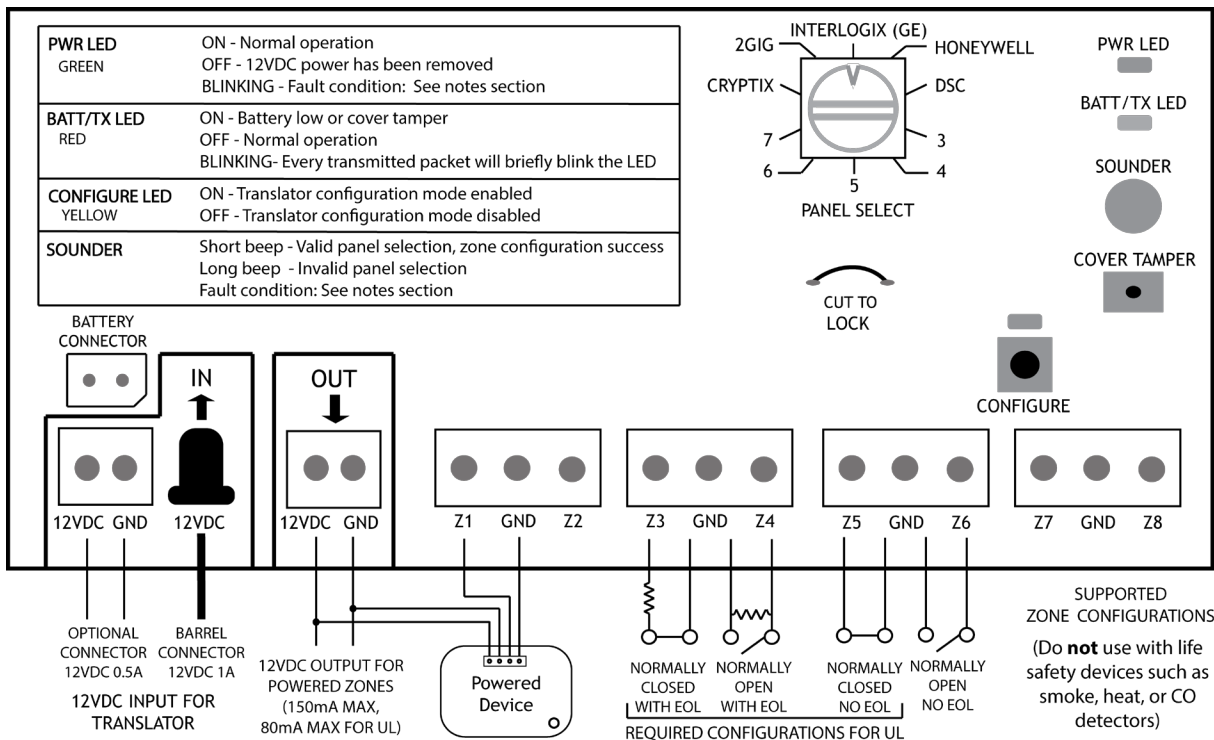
| | |
|---|---|
| PWR LED GREEN | ON - Normal operation<br>OFF - 12VDC power has been removed<br>BLINKING - Fault condition: See notes section |
| BATT/TX LED RED | ON - Battery low or cover tamper<br>OFF - Normal operation<br>BLINKING- Every transmitted packet will briefly blink the LED |
| CONFIGURE LED YELLOW | ON - Translator configuration mode enabled<br>OFF - Translator configuration mode disabled |
| SOUNDER | Short beep - Valid panel selection, zone configuration success<br>Long beep - Invalid panel selection<br>Fault condition: See notes section |

2GIG
INTERLOGIX (GE)
HONEYWELL
CRYPTIX
DSC
7
3
6
5
4
PANEL SELECT

PWR LED
BATT/TX LED
SOUNDER
COVER TAMPER

CUT TO LOCK

CONFIGURE

BATTERY CONNECTOR

IN

OUT

12VDC GND 12VDC

12VDC GND

Z1 GND Z2

Z3 GND Z4

Z5 GND Z6

Z7 GND Z8

OPTIONAL CONNECTOR 12VDC 0.5A

BARREL CONNECTOR 12VDC 1A

12VDC INPUT FOR TRANSLATOR

12VDC OUTPUT FOR POWERED ZONES (150mA MAX, 80mA MAX FOR UL)

Powered Device

NORMALLY CLOSED WITH EOL

NORMALLY OPEN WITH EOL

NORMALLY CLOSED NO EOL

NORMALLY OPEN NO EOL

REQUIRED CONFIGURATIONS FOR UL

SUPPORTED ZONE CONFIGURATIONS

(Do **not** use with life safety devices such as smoke, heat, or CO detectors)